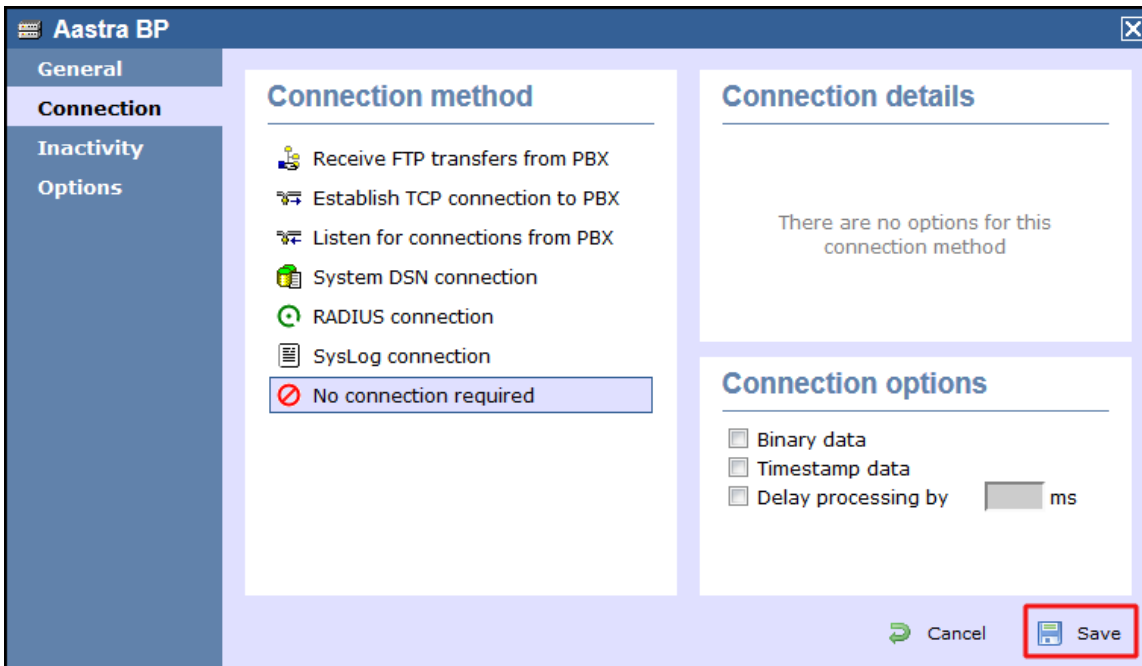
Aastra BP

General
Connection
Inactivity
Options

Connection method

Receive FTP transfers from PBX
Establish TCP connection to PBX
Listen for connections from PBX
System DSN connection
RADIUS connection
SysLog connection
No connection required

Connection details

There are no options for this connection method

Connection options

Binary data
Timestamp data
Delay processing by ms

Cancel
Save